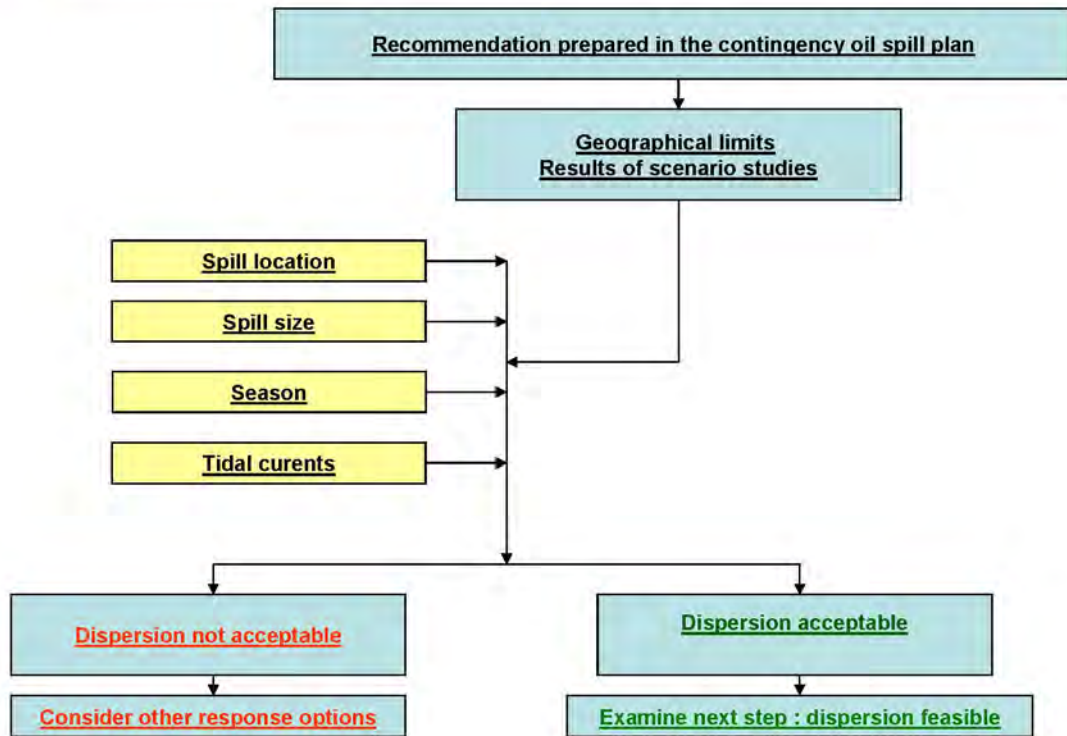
Recommendation prepared in the contingency oil spill plan

Geographical limits
Results of scenario studies

Spill location

Spill size

Season

Tidal curents

Dispersion not acceptable

Consider other response options

Dispersion acceptable

Examine next step : dispersion feasible